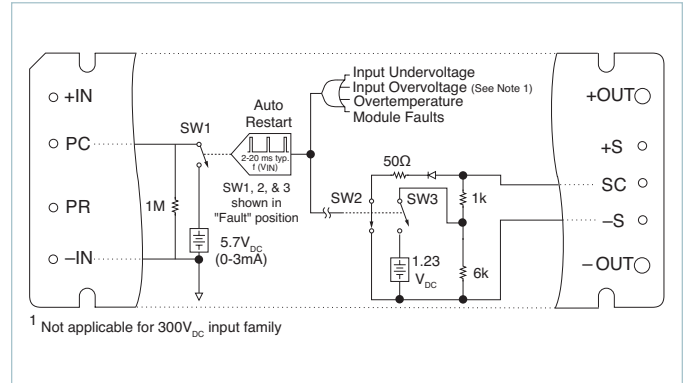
+IN

PC

PR

–IN

SW1

1M

5.7V$_{DC}$ (0-3mA)

Auto Restart

2-20 ms typ. f (V$_{IN}$)

SW1, 2, & 3 shown in "Fault" position

Input Undervoltage
Input Overvoltage (See Note 1)
Overtemperature
Module Faults

50Ω

SW2

SW3

1k

1.23 V$_{DC}$

6k

+OUT

+S

SC

–S

–OUT

$^1$ Not applicable for 300V$_{DC}$ input family